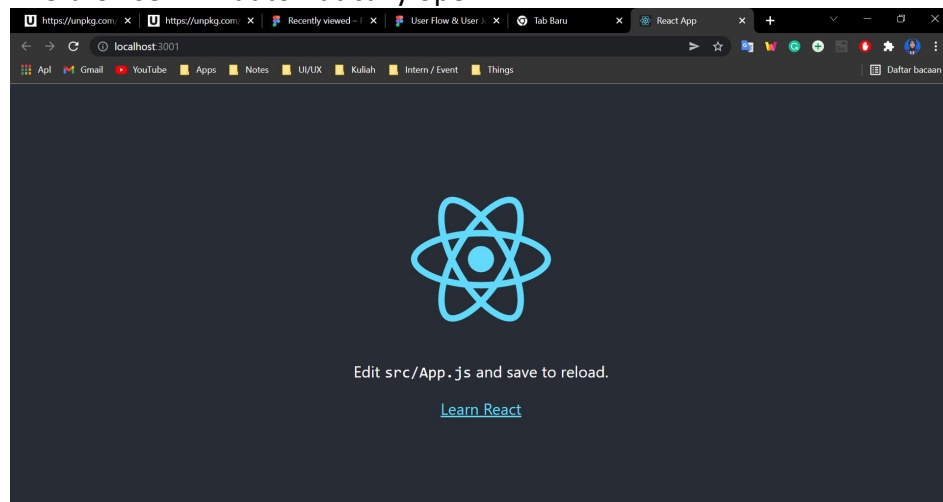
https://unpkg.com/ ×
https://unpkg.com/ ×
Recently viewed – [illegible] ×
User Flow & User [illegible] ×
Tab Baru ×
React App ×
+

localhost:3001

Apl
Gmail
YouTube
Apps
Notes
UI/UX
Kuliah
Intern / Event
Things
Daftar bacaan

Edit `src/App.js` and save to reload.

Learn React